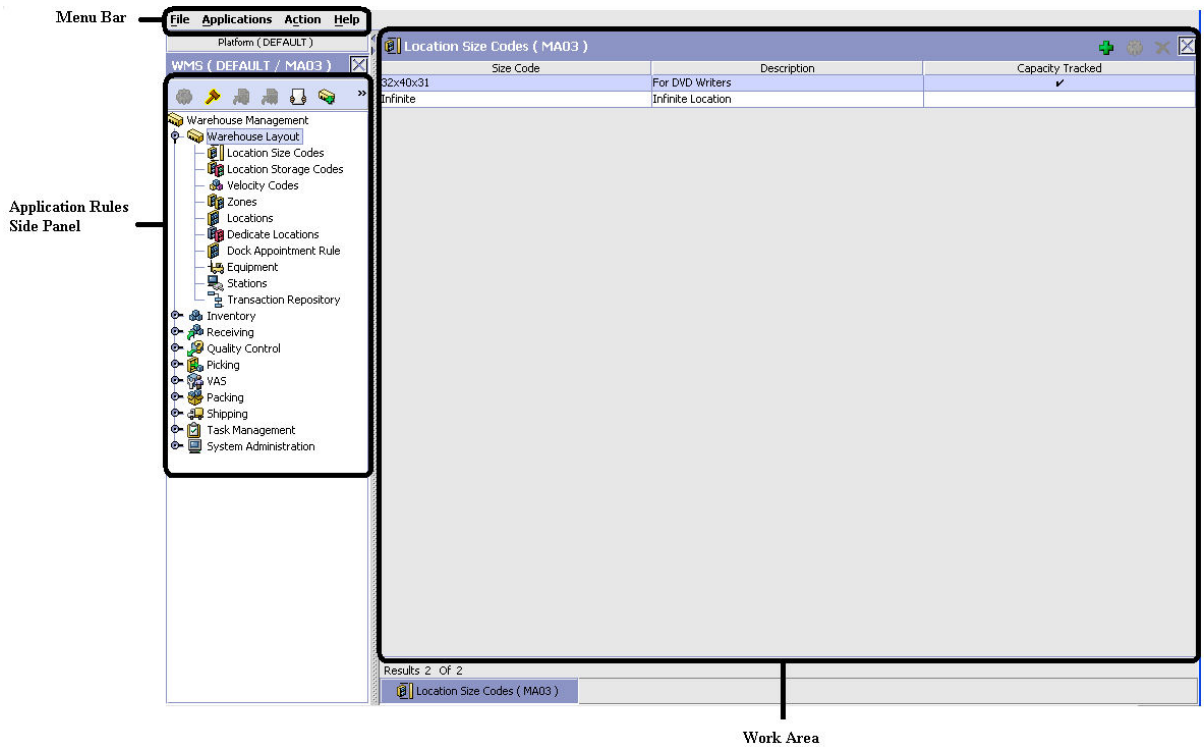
Menu Bar

File Applications Action Help

Platform ( DEFAULT )

WMS ( DEFAULT / MA03 )

Warehouse Management
Warehouse Layout
Location Size Codes
Location Storage Codes
Velocity Codes
Zones
Locations
Dedicate Locations
Dock Appointment Rule
Equipment
Stations
Transaction Repository
Inventory
Receiving
Quality Control
Picking
VAS
Packing
Shipping
Task Management
System Administration

Application Rules Side Panel

Location Size Codes ( MA03 )

| Size Code | Description | Capacity Tracked |
|---|---|---|
| 32x40x31 | For DVD Writers | ✔ |
| Infinite | Infinite Location | |

Results 2 Of 2

Location Size Codes ( MA03 )

Work Area